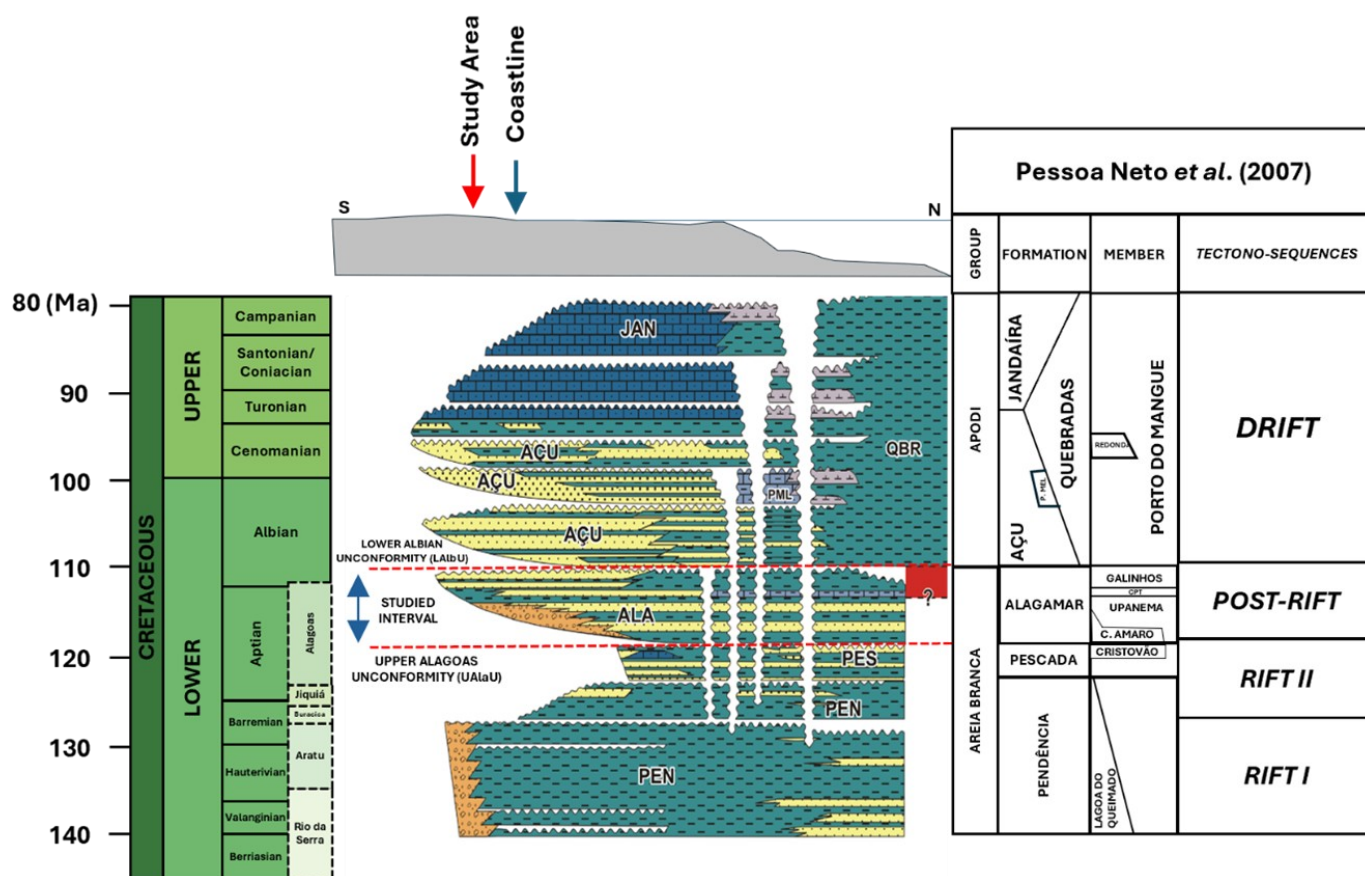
Study Area
Coastline
S
N

80 (Ma)
90
100
110
120
130
140

CRETACEOUS
UPPER
LOWER
Campanian
Santonian/ Coniacian
Turonian
Cenomanian
Albian
Aptian
Barremian
Hauterivian
Valanginian
Berriasian
Alagoas
Jiquiá
Buracica
Aratu
Rio da Serra

JAN
AÇU
AÇU
AÇU
QBR
PML
ALA
PES
PEN
PEN
?

LOWER ALBIAN UNCONFORMITY (LAlbU)
STUDIED INTERVAL
UPPER ALAGOAS UNCONFORMITY (UAlaU)

Pessoa Neto et al. (2007)

| GROUP | FORMATION | MEMBER | TECTONO-SEQUENCES |
|---|---|---|---|
| APODI | JANDAÍRA, QUEBRADAS, P. MEL, AÇU | REDONDA, PORTO DO MANGUE | DRIFT |
| AREIA BRANCA | ALAGAMAR | GALINHOS, CPT, UPANEMA, C. AMARO | POST-RIFT |
| | PESCADA | CRISTOVÃO | RIFT II |
| | PENDÊNCIA | LAGOA DO QUEIMADO | RIFT I |